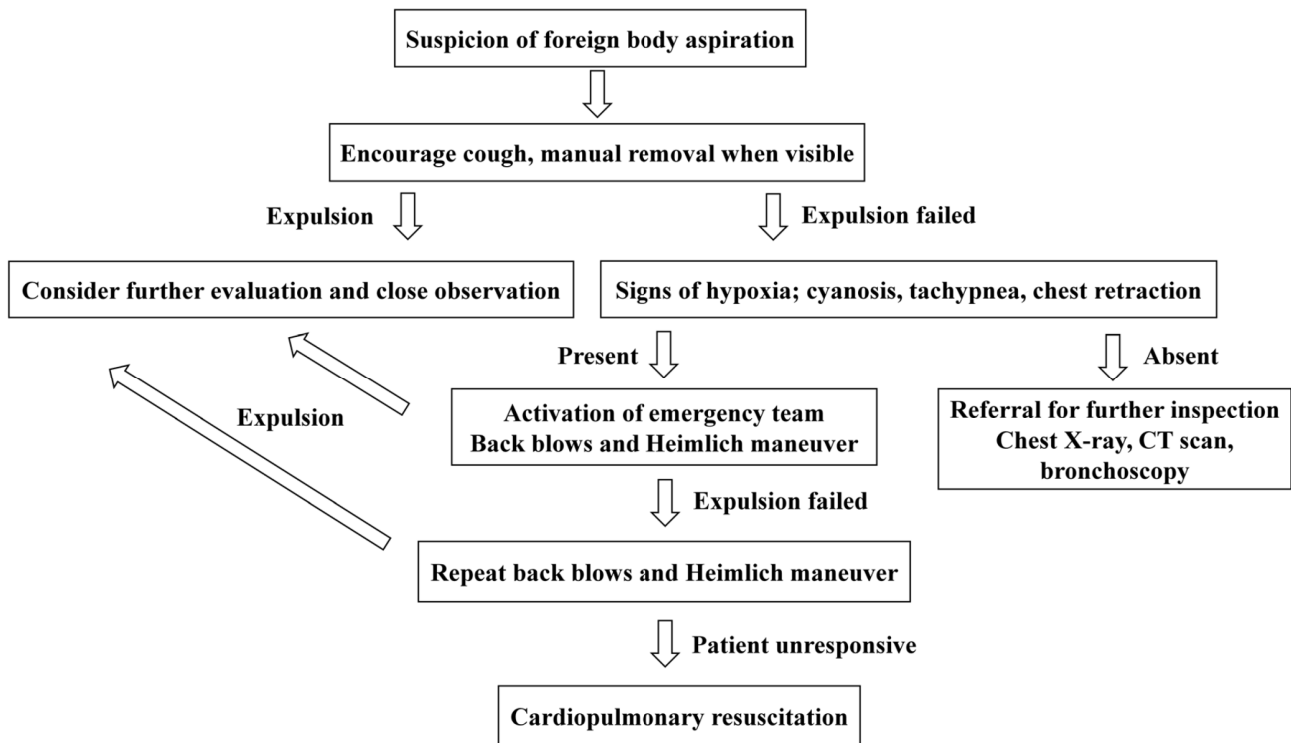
Suspicion of foreign body aspiration

Encourage cough, manual removal when visible

Expulsion

Expulsion failed

Consider further evaluation and close observation

Signs of hypoxia; cyanosis, tachypnea, chest retraction

Present

Absent

Expulsion

Activation of emergency team
Back blows and Heimlich maneuver

Referral for further inspection
Chest X-ray, CT scan, bronchoscopy

Expulsion failed

Repeat back blows and Heimlich maneuver

Patient unresponsive

Cardiopulmonary resuscitation